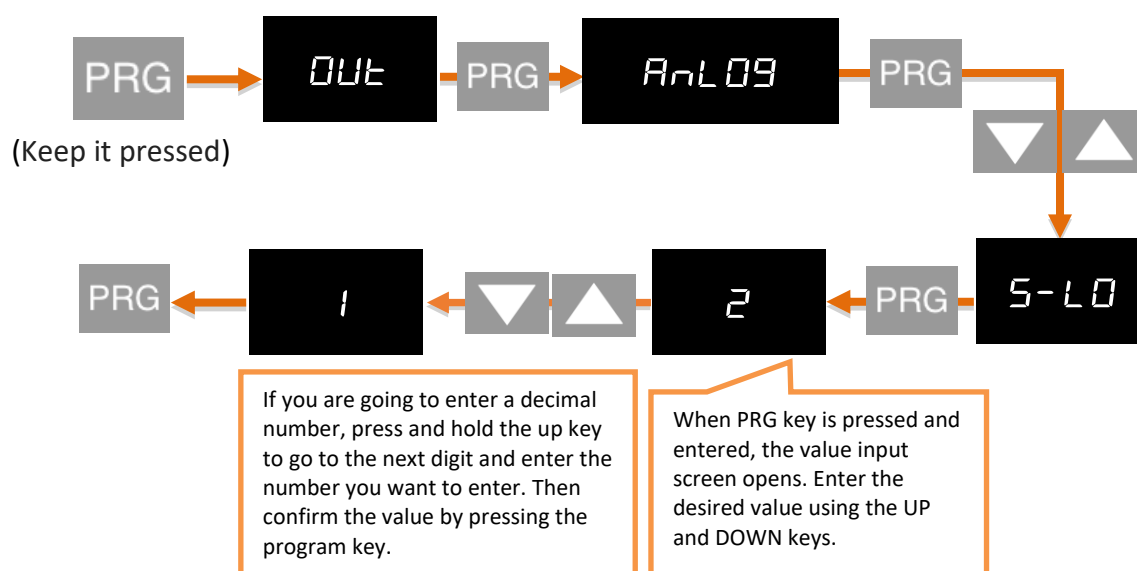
PRG

(Keep it pressed)

OUt

PRG

AnL09

PRG

S-L0

PRG

2

1

PRG

If you are going to enter a decimal number, press and hold the up key to go to the next digit and enter the number you want to enter. Then confirm the value by pressing the program key.

When PRG key is pressed and entered, the value input screen opens. Enter the desired value using the UP and DOWN keys.